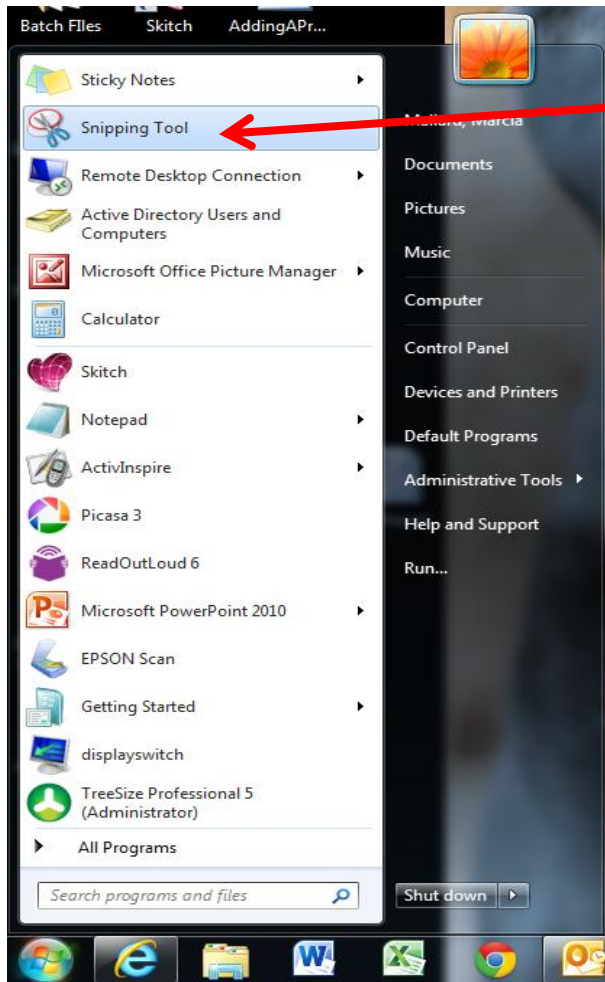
Batch FIles Skitch AddingAPr...

Sticky Notes
Snipping Tool
Remote Desktop Connection
Active Directory Users and Computers
Microsoft Office Picture Manager
Calculator
Skitch
Notepad
ActivInspire
Picasa 3
ReadOutLoud 6
Microsoft PowerPoint 2010
EPSON Scan
Getting Started
displayswitch
TreeSize Professional 5 (Administrator)
All Programs
Search programs and files

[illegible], Marcia
Documents
Pictures
Music
Computer
Control Panel
Devices and Printers
Default Programs
Administrative Tools
Help and Support
Run...
Shut down